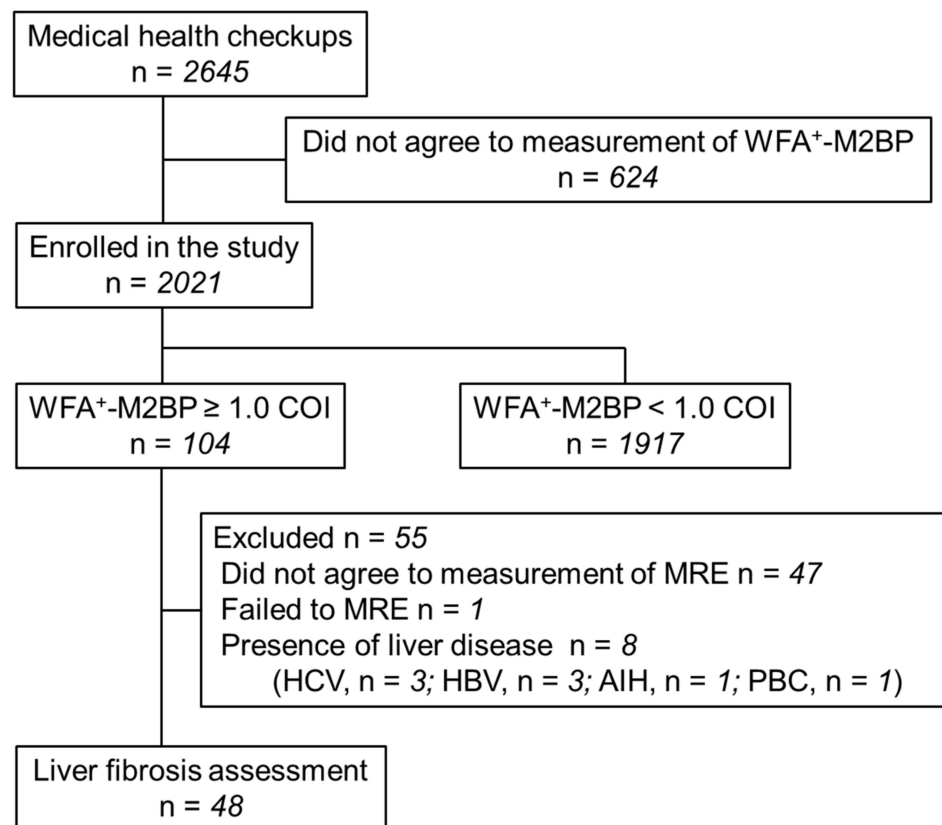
Medical health checkups
n = 2645

Did not agree to measurement of WFA$^+$-M2BP
n = 624

Enrolled in the study
n = 2021

WFA$^+$-M2BP ≥ 1.0 COI
n = 104

WFA$^+$-M2BP < 1.0 COI
n = 1917

Excluded n = 55
Did not agree to measurement of MRE n = 47
Failed to MRE n = 1
Presence of liver disease n = 8
(HCV, n = 3; HBV, n = 3; AIH, n = 1; PBC, n = 1)

Liver fibrosis assessment
n = 48